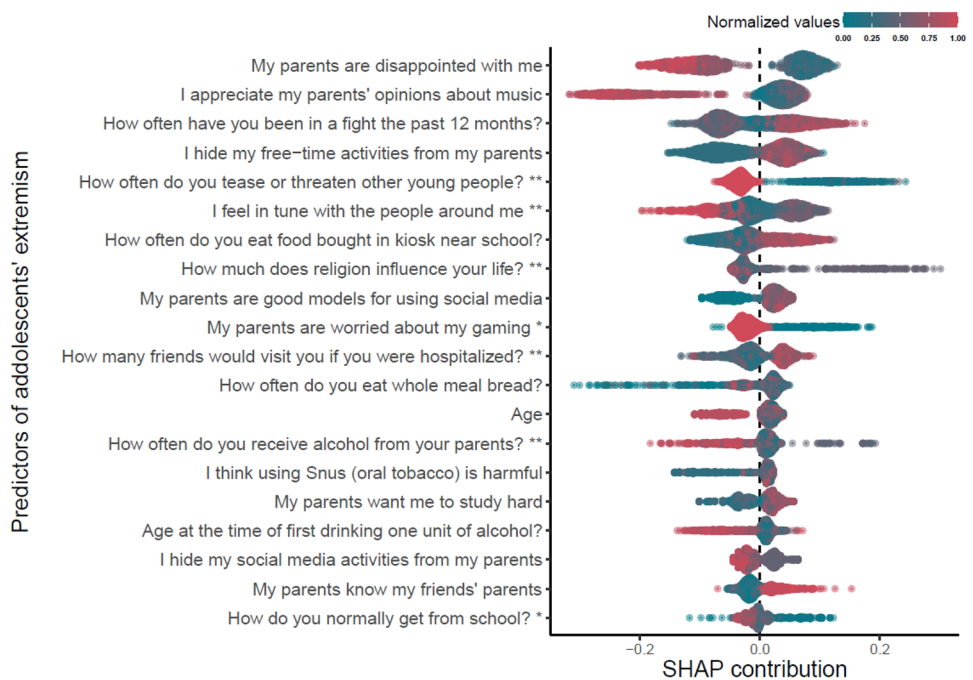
Normalized values
0.00 0.25 0.50 0.75 1.00

Predictors of addolescents' extremism

My parents are disappointed with me
I appreciate my parents' opinions about music
How often have you been in a fight the past 12 months?
I hide my free−time activities from my parents
How often do you tease or threaten other young people? **
I feel in tune with the people around me **
How often do you eat food bought in kiosk near school?
How much does religion influence your life? **
My parents are good models for using social media
My parents are worried about my gaming *
How many friends would visit you if you were hospitalized? **
How often do you eat whole meal bread?
Age
How often do you receive alcohol from your parents? **
I think using Snus (oral tobacco) is harmful
My parents want me to study hard
Age at the time of first drinking one unit of alcohol?
I hide my social media activities from my parents
My parents know my friends' parents
How do you normally get from school? *

−0.2
0.0
0.2
SHAP contribution